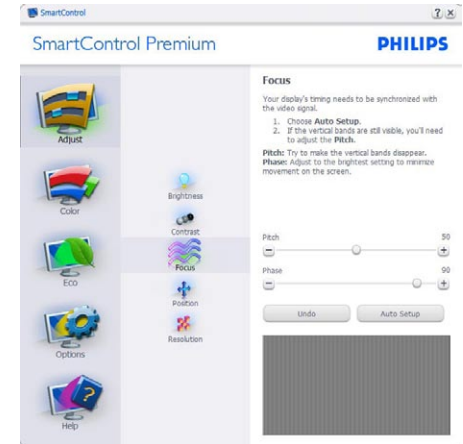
SmartControl

? x

SmartControl Premium

PHILIPS

Adjust

Color

Eco

Options

Help

Brightness

Contrast

Focus

Position

Resolution

Focus

Your display's timing needs to be synchronized with the video signal.

1. Choose **Auto Setup**.
2. If the vertical bands are still visible, you'll need to adjust the **Pitch**.

**Pitch:** Try to make the vertical bands disappear.
**Phase:** Adjust to the brightest setting to minimize movement on the screen.

Pitch

50

Phase

90

Undo

Auto Setup